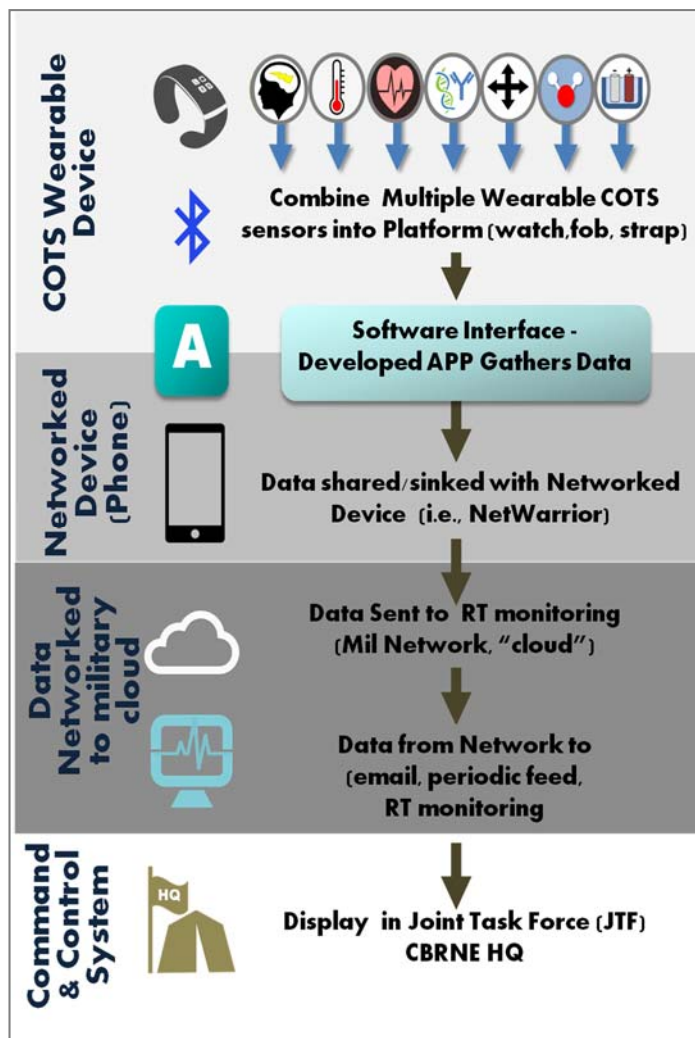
COTS Wearable Device

Combine Multiple Wearable COTS sensors into Platform (watch,fob, strap)

A

Software Interface - Developed APP Gathers Data

Networked Device (Phone)

Data shared/sinked with Networked Device (i.e., NetWarrior)

Data Networked to military cloud

Data Sent to RT monitoring (Mil Network, "cloud")

Data from Network to (email, periodic feed, RT monitoring

Command & Control System

HQ

Display in Joint Task Force (JTF) CBRNE HQ